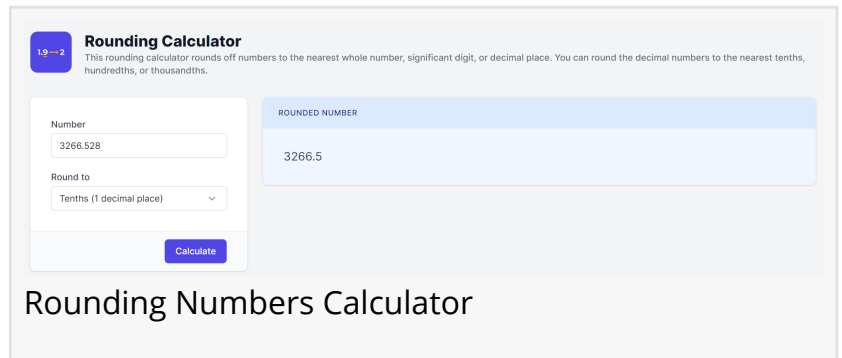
1.9→2

Rounding Calculator

This rounding calculator rounds off numbers to the nearest whole number, significant digit, or decimal place. You can round the decimal numbers to the nearest tenths, hundredths, or thousandths.

Number

3266.528

Round to

Tenths (1 decimal place)

Calculate

ROUNDED NUMBER

3266.5

Rounding Numbers Calculator